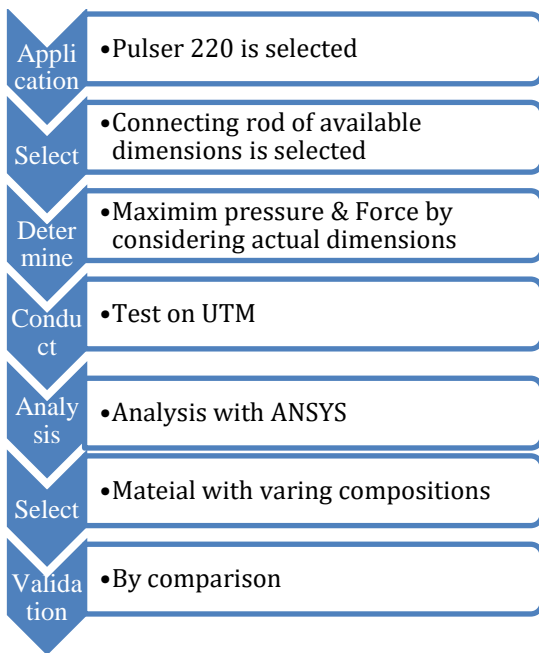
Appli cation

•Pulser 220 is selected

Select

•Connecting rod of available dimensions is selected

Deter mine

•Maximim pressure & Force by considering actual dimensions

Condu ct

•Test on UTM

Analy sis

•Analysis with ANSYS

Select

•Mateial with varing compositions

Valida tion

•By comparison